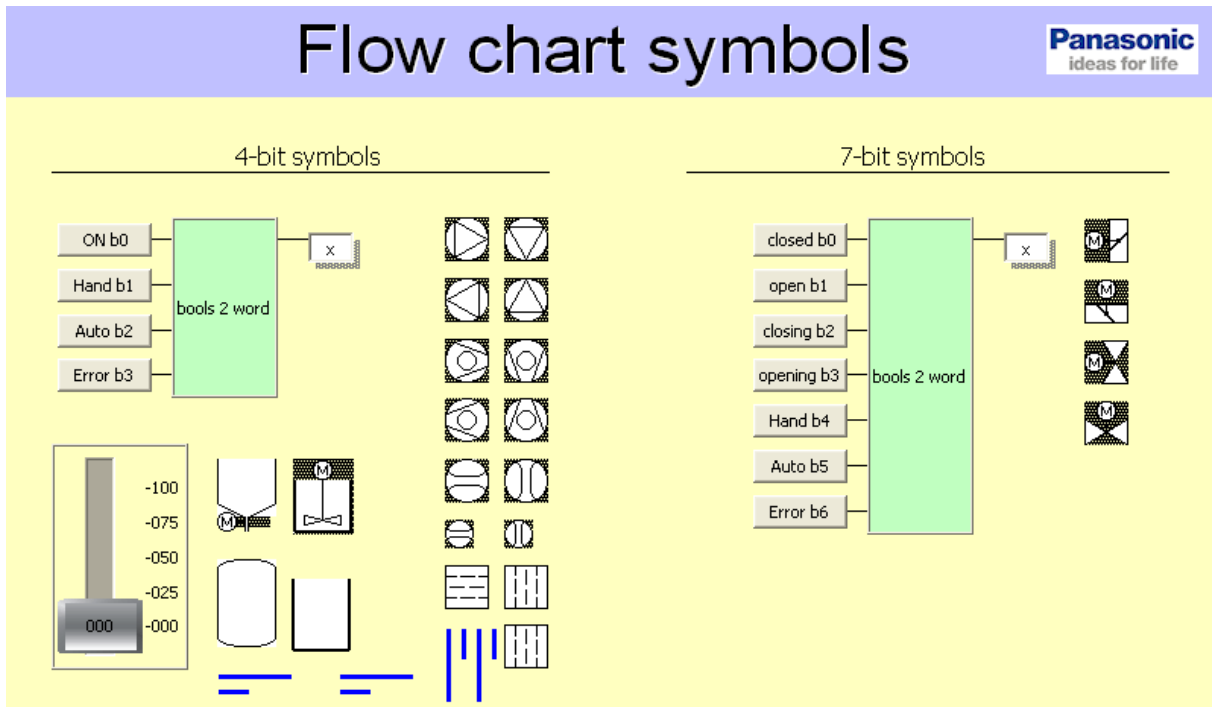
Flow chart symbols

Panasonic
ideas for life

4-bit symbols

ON b0
Hand b1
Auto b2
Error b3

bools 2 word

x

-100
-075
-050
-025
-000

000

M

M

7-bit symbols

closed b0
open b1
closing b2
opening b3
Hand b4
Auto b5
Error b6

bools 2 word

x

M
M
M
M